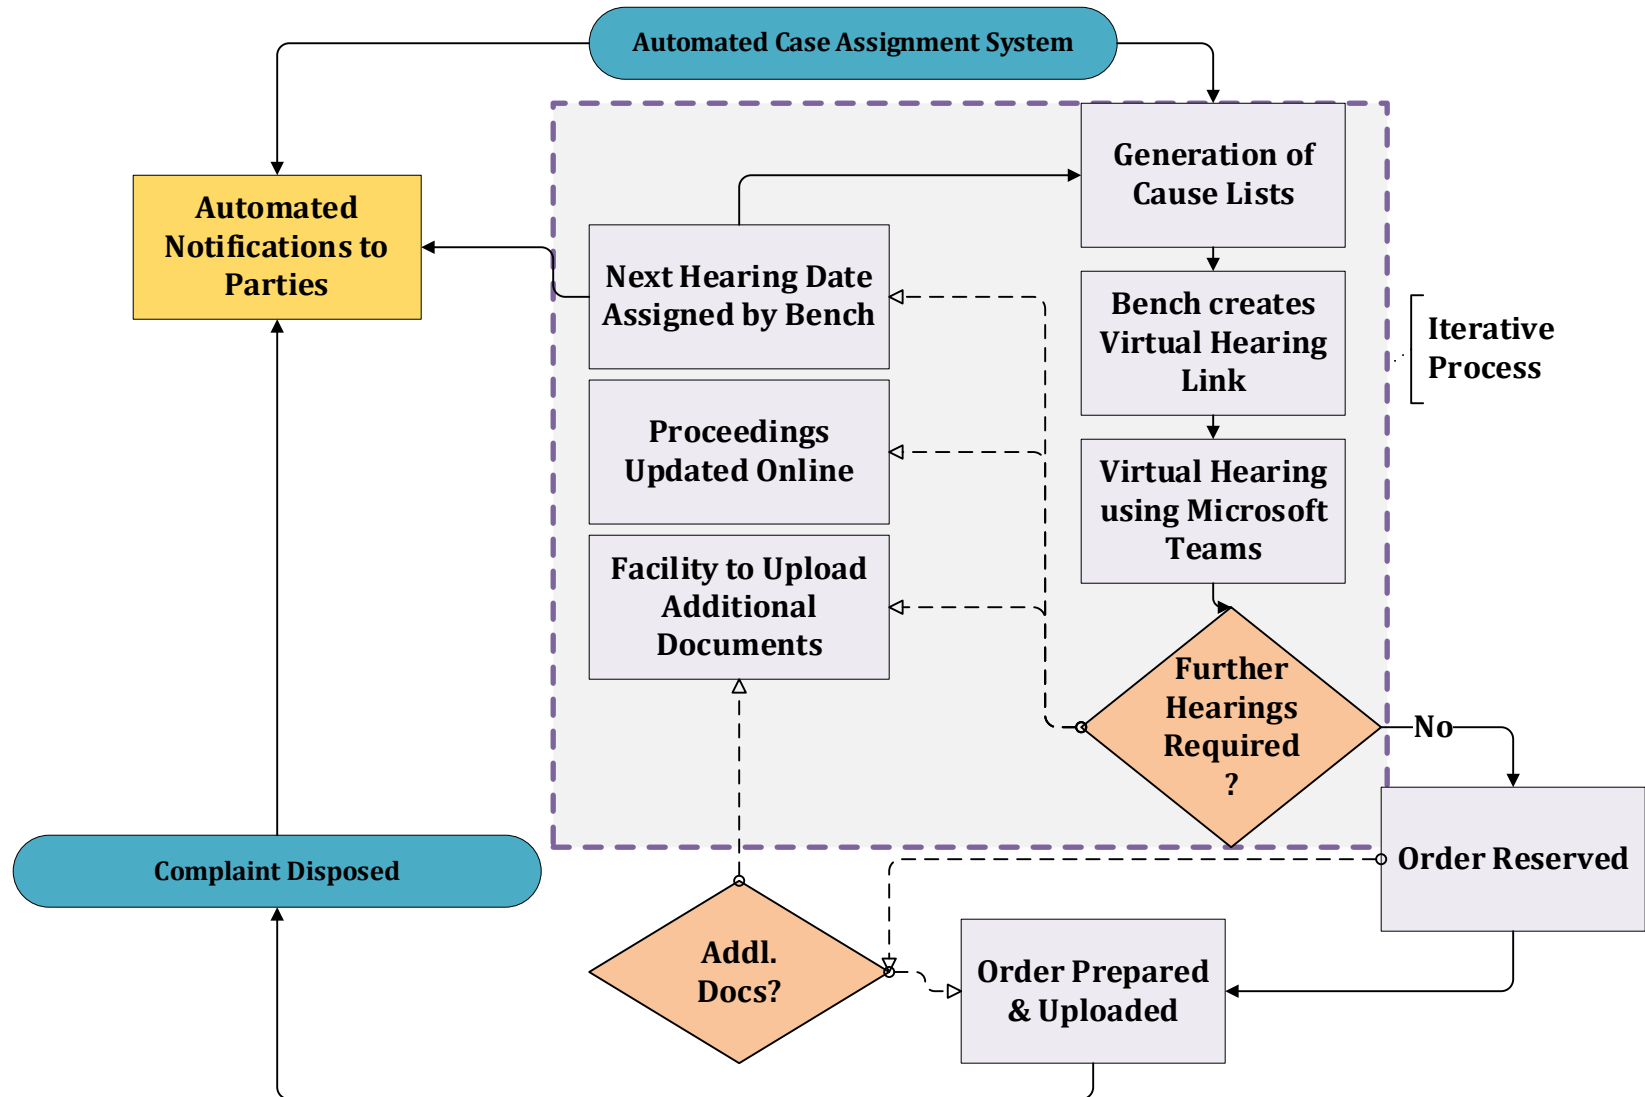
Automated Case Assignment System

Automated Notifications to Parties

Generation of Cause Lists

Next Hearing Date Assigned by Bench

Bench creates Virtual Hearing Link

Iterative Process

Proceedings Updated Online

Virtual Hearing using Microsoft Teams

Facility to Upload Additional Documents

Further Hearings Required ?

No

Order Reserved

Complaint Disposed

Addl. Docs?

Order Prepared & Uploaded